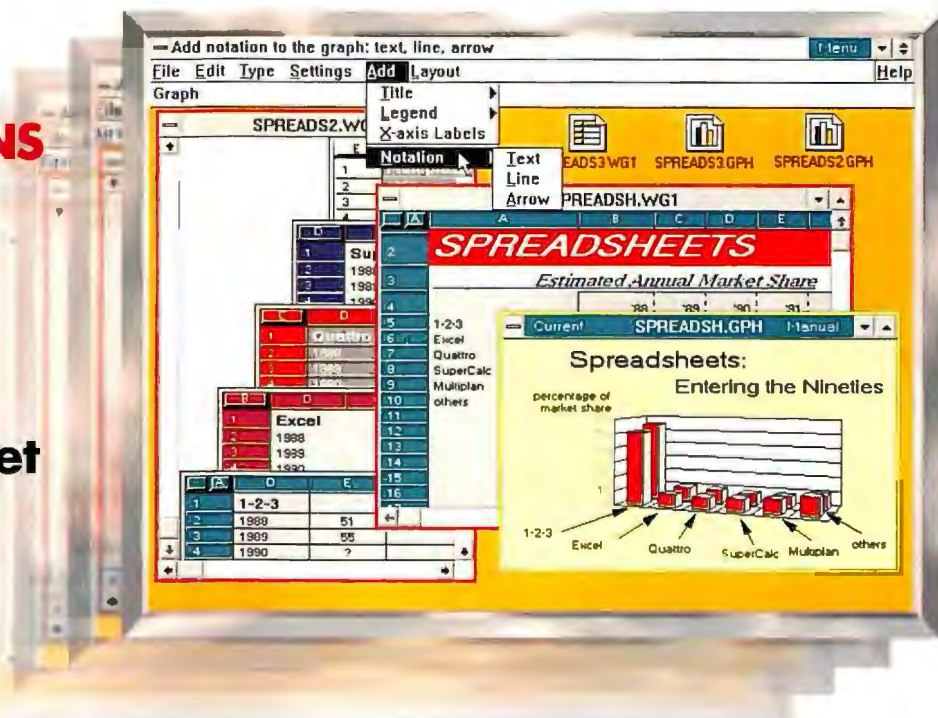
NS

et

— Add notation to the graph: text, line, arrow
Menu
File Edit Type Settings Add Layout
Help
Graph
Title
Legend
X-axis Labels
Notation
Text
Line
Arrow
SPREADS2.WG
EADS3.WG1 SPREADS3.GPH SPREADS2.GPH
PREADSH.WG1
A B C D E
SPREADSHEETS
Estimated Annual Market Share
'88 '89 '90 '91
1-2-3
Excel
Quattro
SuperCalc
Multiplan
others
1
2
3
4
5
6
7
8
9
10
11
12
13
14
15
16
Su
1988
1989
1990
Quattro
1988
1989
1990
Excel
1988
1989
1990
D E
1 1-2-3
2 1988 51
3 1989 55
4 1990 ?
Current SPREADSH.GPH Manual
Spreadsheets:
Entering the Nineties
percentage of market share
1-2-3
Excel
Quattro
SuperCalc
Multiplan
others